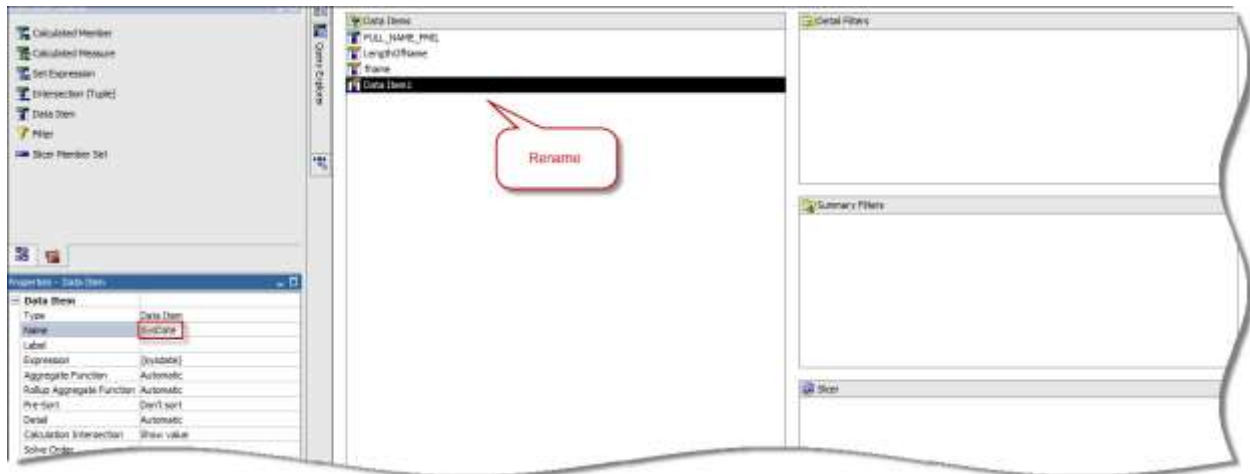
Calculated Member
Calculated Measure
Set Expression
Intersection (Tuple)
Data Item
Filter
Slicer Member Set

Query Explorer

Data Items
FULL_NAME_PMEL
LengthOfName
fname
Data Item1

Rename

Detail Filters

Summary Filters

Slicer

Properties - Data Item

| Data Item | |
|---|---|
| Type | Data Item |
| Name | SysDate |
| Label | |
| Expression | [sysdate] |
| Aggregate Function | Automatic |
| Rollup Aggregate Function | Automatic |
| Pre-Sort | Don't sort |
| Detail | Automatic |
| Calculation Intersection | Show value |
| Solve Order | |